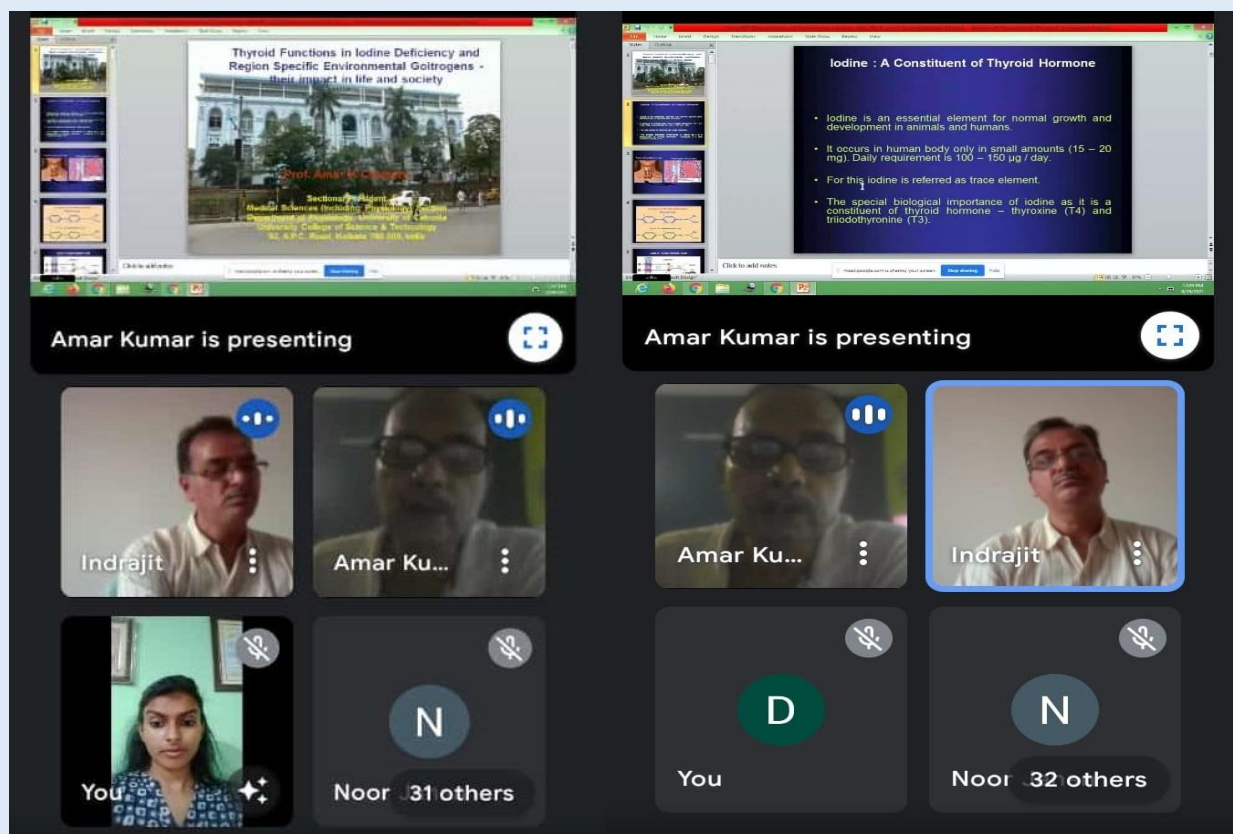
Thyroid Functions in Iodine Deficiency and Region Specific Environmental Goitrogens - their impact in life and society

Prof. Amar K. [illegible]

Sectional President
Medical Sciences (Including Physiology) Section
Department of Physiology, University of Calcutta
University College of Science & Technology
92, A.P.C. Road, Kolkata 700 009, India

Click to add notes

Amar Kumar is presenting

Iodine : A Constituent of Thyroid Hormone

• Iodine is an essential element for normal growth and development in animals and humans.

• It occurs in human body only in small amounts (15 – 20 mg). Daily requirement is 100 – 150 µg / day.

• For this iodine is referred as trace element.

• The special biological importance of iodine as it is a constituent of thyroid hormone – thyroxine (T4) and triiodothyronine (T3).

Click to add notes

Stop sharing

Amar Kumar is presenting

Indrajit

Amar Ku...

You

N

Noor 31 others

Amar Ku...

Indrajit

D

You

N

Noor 32 others